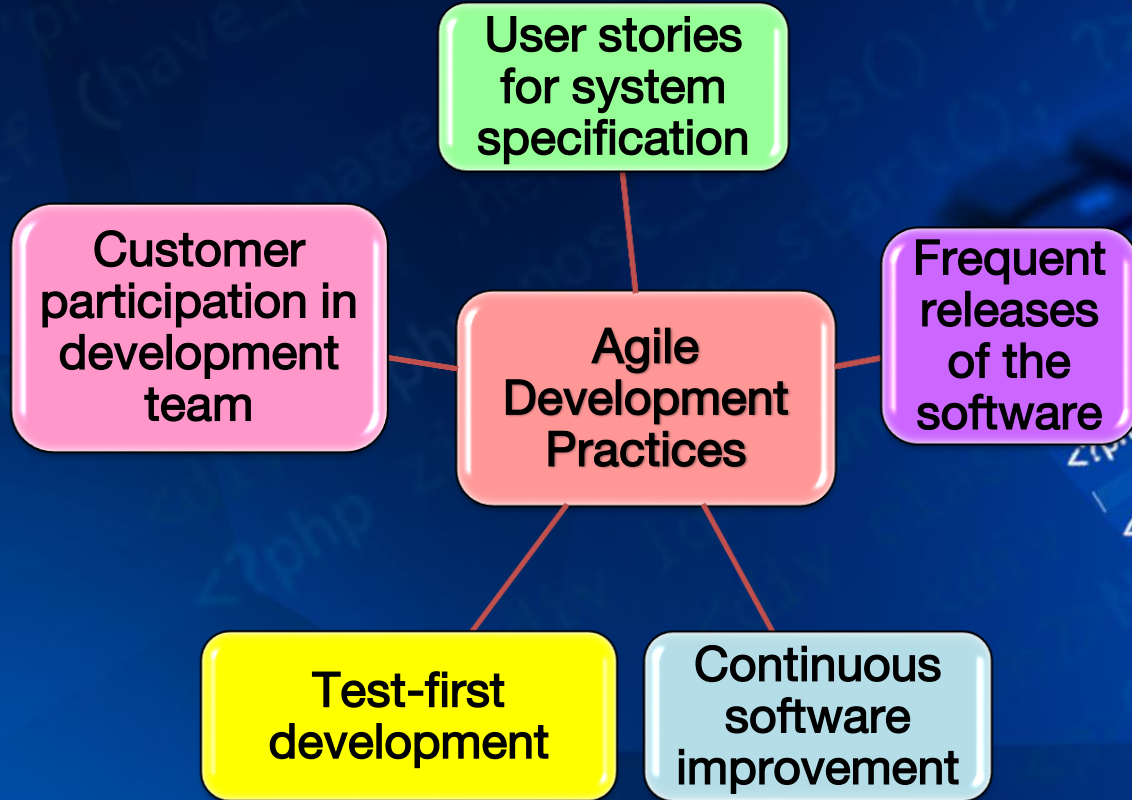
User stories for system specification

Customer participation in development team

Agile Development Practices

Frequent releases of the software

Test-first development

Continuous software improvement